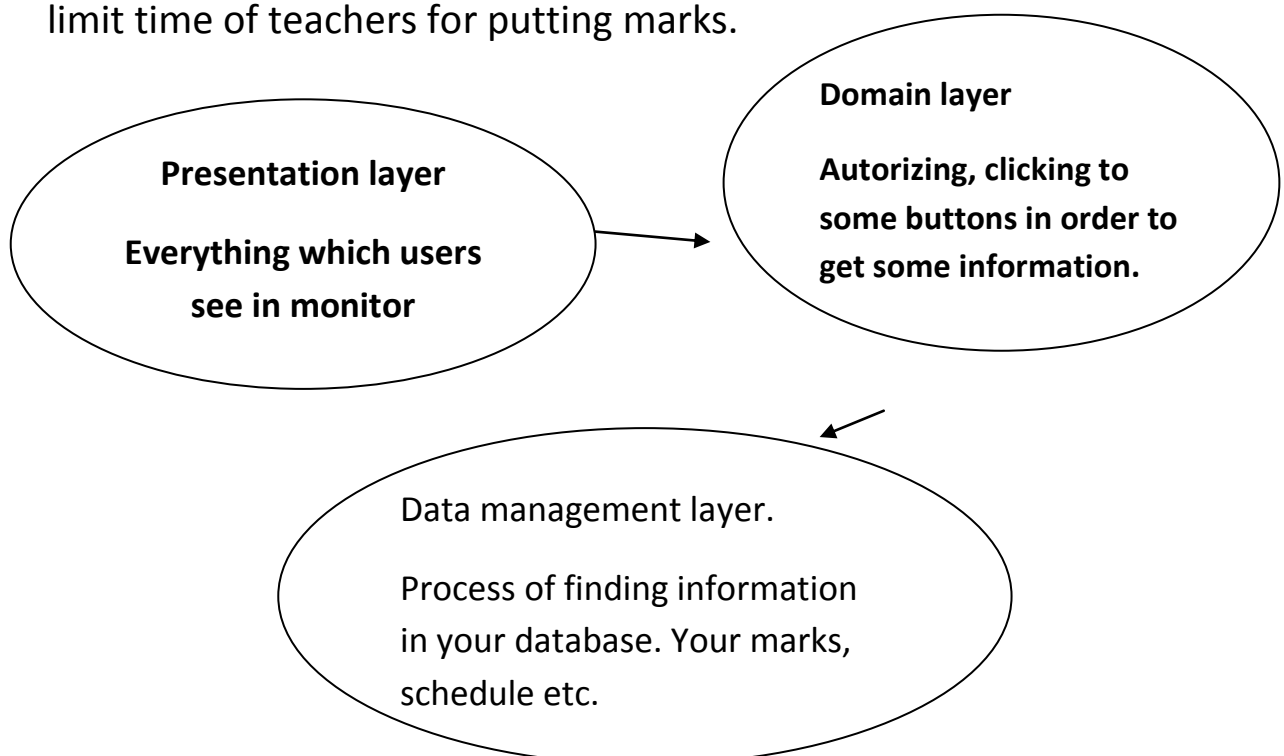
limit time of teachers for putting marks.

**Presentation layer**

**Everything which users see in monitor**

**Domain layer**

**Autorizing, clicking to some buttons in order to get some information.**

Data management layer.

Process of finding information in your database. Your marks, schedule etc.